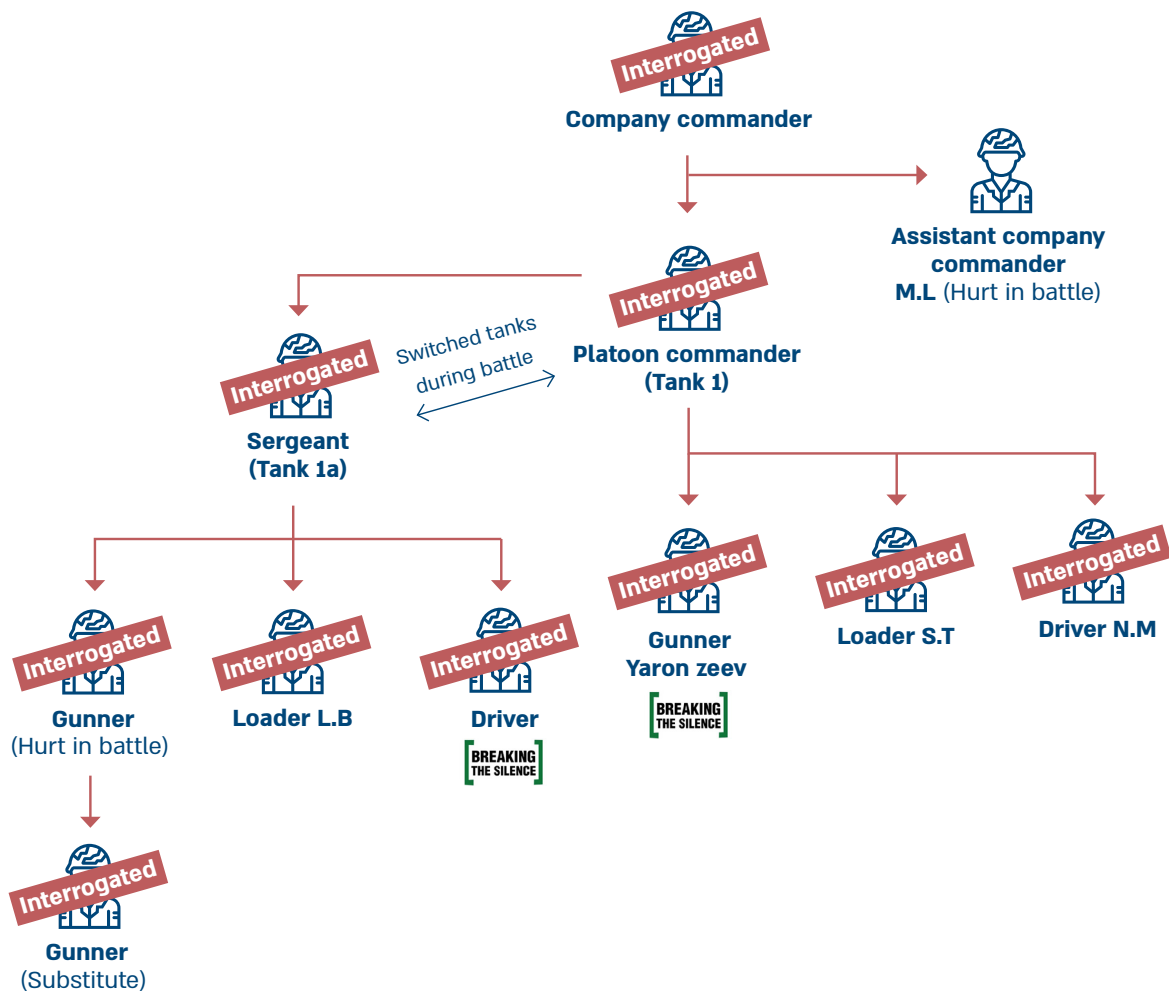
Interrogated
Company commander

Assistant company commander
M.L (Hurt in battle)

Interrogated
Platoon commander
(Tank 1)

Switched tanks during battle

Interrogated
Sergeant
(Tank 1a)

Interrogated
Gunner
Yaron zeev
BREAKING THE SILENCE

Interrogated
Loader S.T

Interrogated
Driver N.M

Interrogated
Gunner
(Hurt in battle)

Interrogated
Loader L.B

Interrogated
Driver
BREAKING THE SILENCE

Interrogated
Gunner
(Substitute)